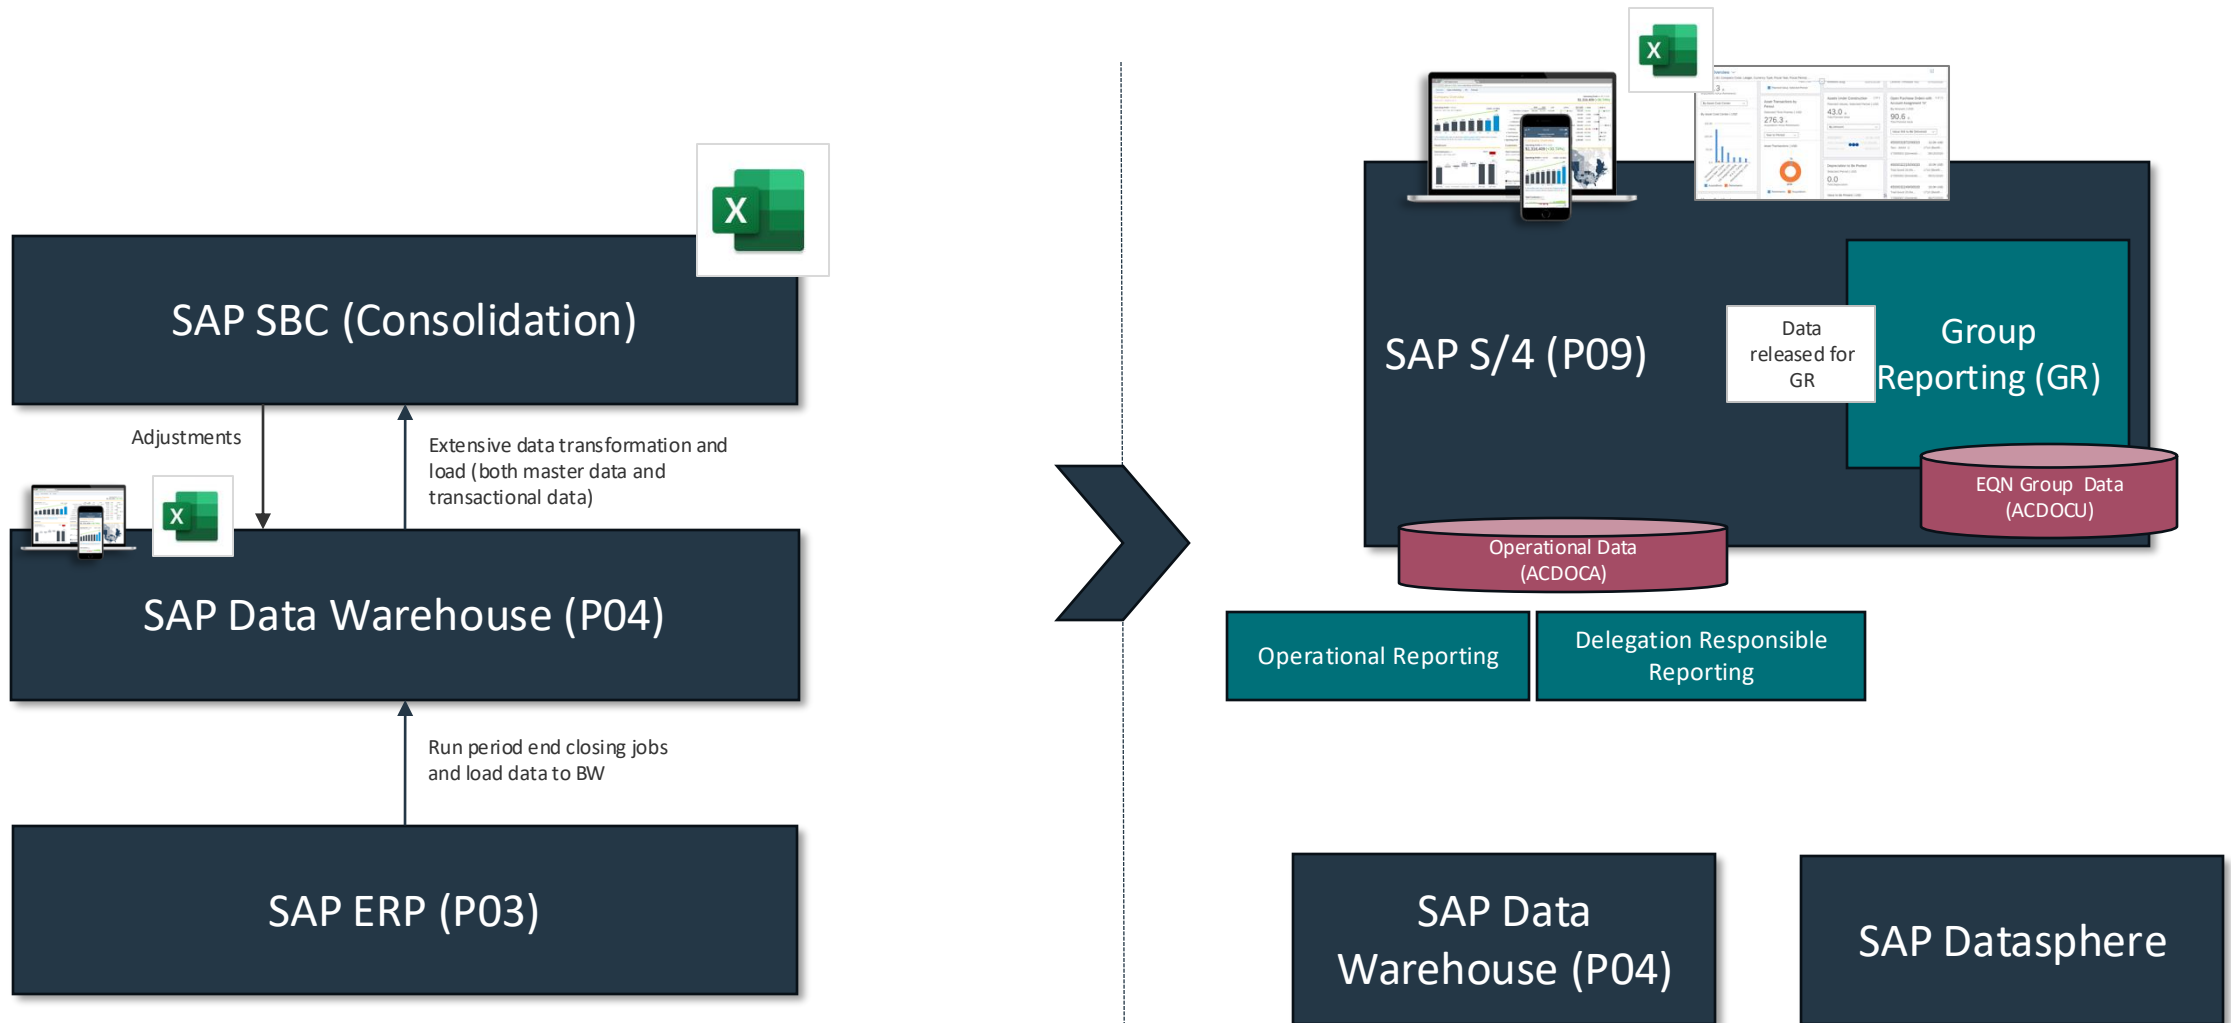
SAP SBC (Consolidation)

Adjustments

Extensive data transformation and load (both master data and transactional data)

SAP Data Warehouse (P04)

Run period end closing jobs and load data to BW

SAP ERP (P03)

SAP S/4 (P09)

Data released for GR

Group Reporting (GR)

EQN Group Data (ACDOCU)

Operational Data (ACDOCA)

Operational Reporting

Delegation Responsible Reporting

SAP Data Warehouse (P04)

SAP Datasphere